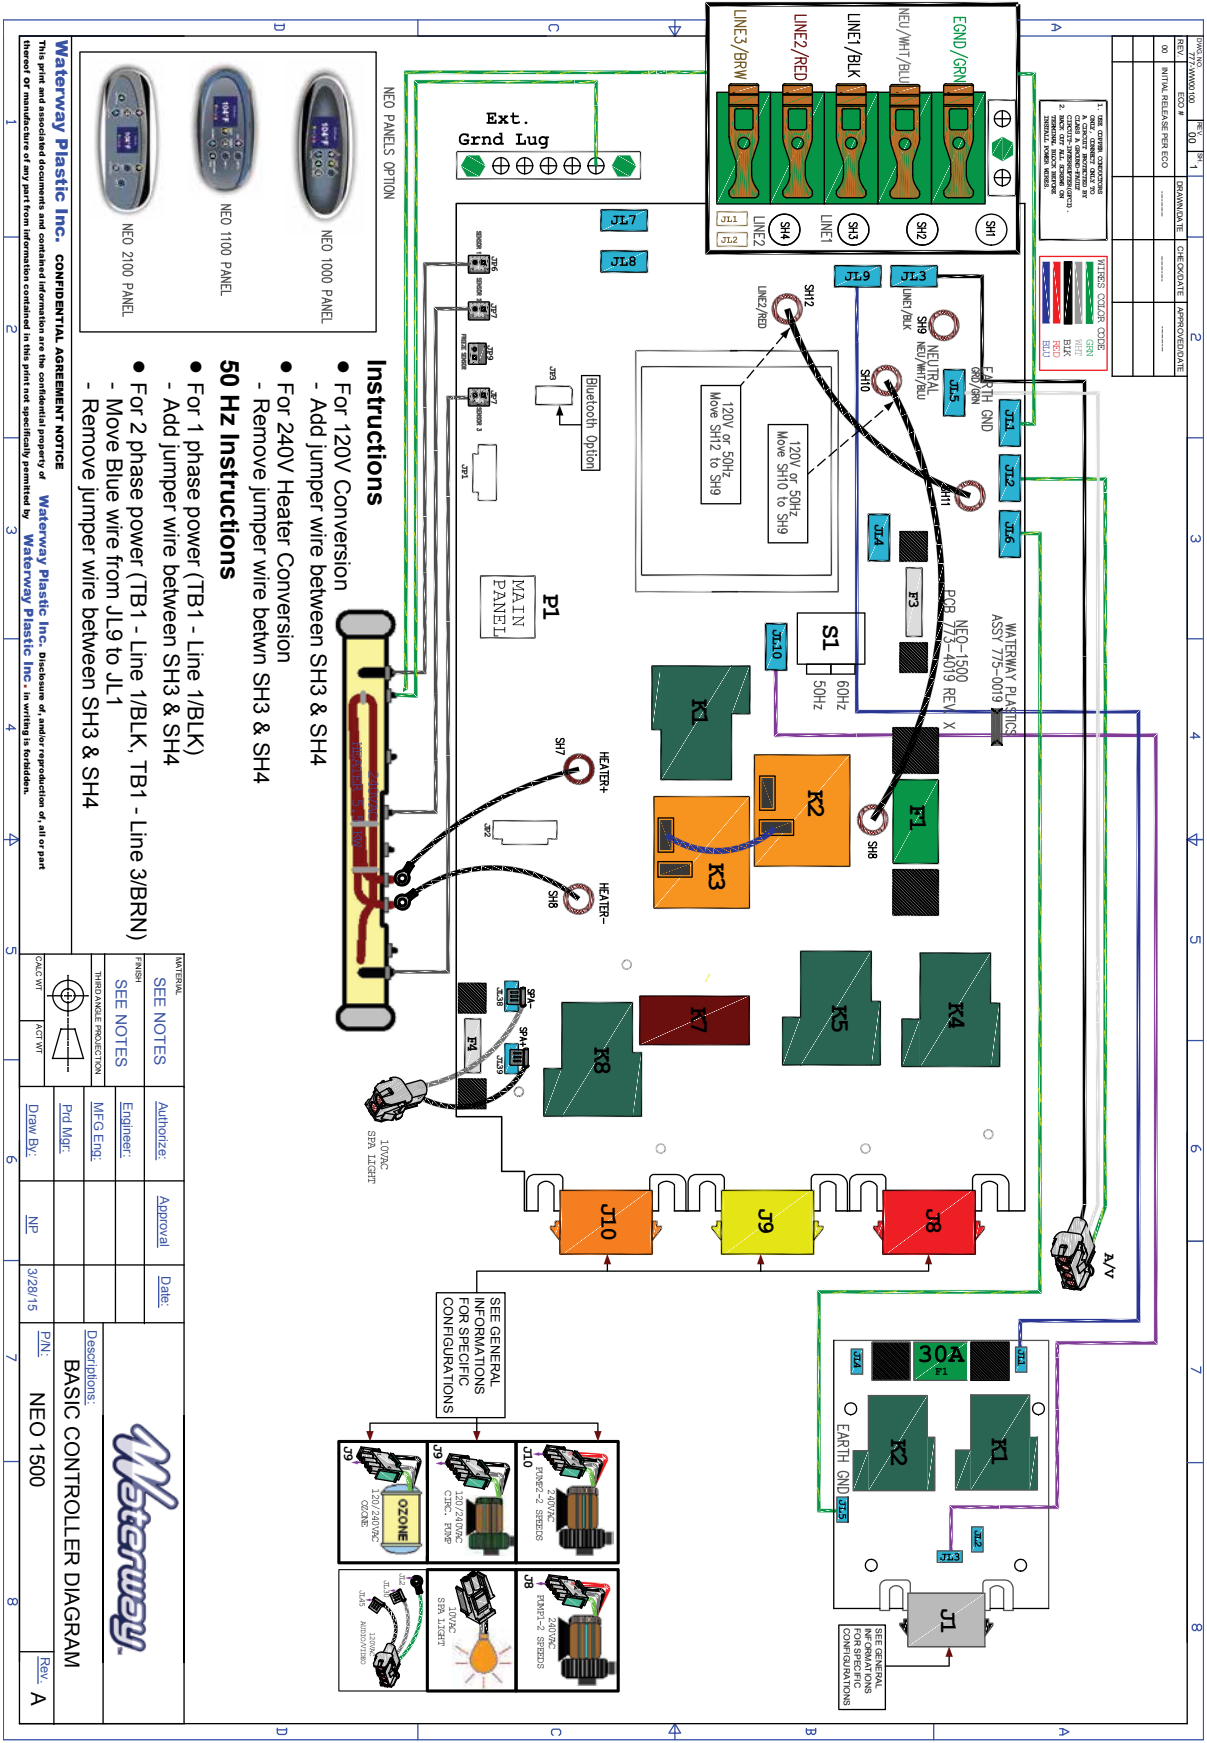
Waterway Plastic Inc. CONFIDENTIAL AGREEMENT NOTICE
This print and associated documents and contained information are the confidential property of Waterway Plastic Inc. Disclosure of, and/or reproduction of, all or part thereof or manufacture of any part from information contained in this print not specifically permitted by Waterway Plastic Inc. in writing is forbidden.

NEO PANELS OPTION
NEO 1000 PANEL
NEO 1100 PANEL
NEO 2100 PANEL

Instructions
• For 120V Conversion
- Add jumper wire between SH3 & SH4
• For 240V Heater Conversion
- Remove jumper wire betwn SH3 & SH4
50 Hz Instructions
• For 1 phase power (TB1 - Line 1/BLK)
- Add jumper wire between SH3 & SH4
• For 2 phase power (TB1 - Line 1/BLK, TB1 - Line 3/BRN)
- Move Blue wire from JL9 to JL1
- Remove jumper wire between SH3 & SH4

Ext.
Grnd Lug

LINE3/BRW
LINE2/RED
LINE1/BLK
NEU/WHT/BLU
EGND/GRN
JL1
JL2
LINE2
LINE1
SH4
SH3
SH2
SH1

1. USE COPPER CONDUCTORS ONLY. CONNECT ONLY TO A CIRCUIT PROTECTED BY CLASS A GROUND-FAULT CIRCUIT-INTERRUPTER(GFCI).
2. ENSURE ALL POWER IS TURNED OFF BEFORE INSTALLING POWER WIRES.

WIRES COLOR CODE
GRN
WHT
BLK
RED
BLU

JL7
JL8
JL9
JL3
JL5
JL1
JL2
JL6
JL4
JL10
SH12
LINE2/RED
LINE1/BLK
SH9
NEU/WHT/BLU
NEUTRAL
SH10
EARTH GND
GRN/GRN
SH11
120V or 50Hz Move SH12 to SH9
120V or 50Hz Move SH10 to SH9
Bluetooth Option
JP3
JP1
JP6
JP7
JP9
JP2
P1
MAIN PANEL
S1
60Hz
50Hz
F3
PCB 775-4019 REV X
NEO-1500
WATERWAY PLASTICS
ASSY 775-0019
K1
K2
K3
F1
SH8
SH7
HEATER+
HEATER-
K4
K5
K7
K8
F4
SPA-
SPA+
JL38
JL39
10VAC
SPA LIGHT
J10
J9
J8
A/V

30A
F1
JL4
JL1
K2
K1
EARTH GND
JL5
JL2
JL3
J1
SEE GENERAL INFORMATIONS FOR SPECIFIC CONFIGURATIONS

SEE GENERAL INFORMATIONS FOR SPECIFIC CONFIGURATIONS
J9 OZONE 120/240VAC OZONE
J9 120/240VAC CIRC. PUMP
J10 240VAC PUMP2-2 SPEEDS
J8 240VAC PUMP1-2 SPEEDS
10VAC SPA LIGHT
JL45 120VAC AUDIO/VIDEO

MATERIAL SEE NOTES
FINISH SEE NOTES
THIRD ANGLE PROJECTION
CALC WT
ACT WT
Authorize:
Engineer:
MFG Eng:
Prd Mgr:
Draw By:
Approval
NP
Date:
3/28/15
Descriptions:
BASIC CONTROLLER DIAGRAM
P/N:
NEO 1500
Rev.
A
Waterway

DWG NO
REV
00
ECO #
INITIAL RELEASE PER ECO
DRAWN/DATE
CHECK/DATE
APPROVED/DATE
SH 1